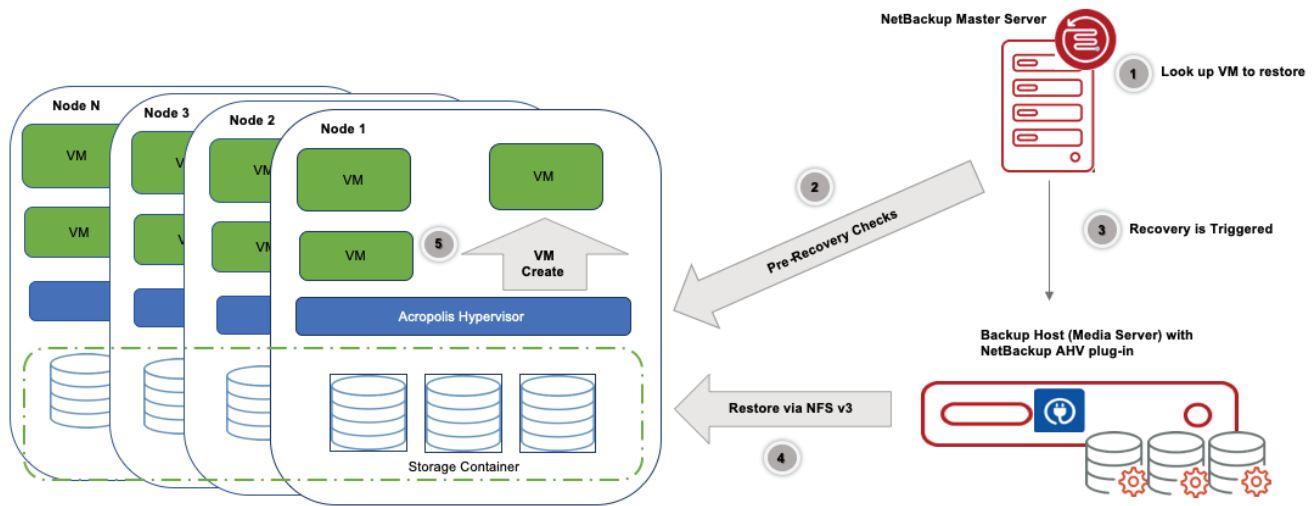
NetBackup Master Server

1 Look up VM to restore

Node N
Node 3
Node 2
Node 1

VM
VM
VM
VM
VM
VM
VM
VM
VM

5

VM Create

Acropolis Hypervisor

2

Pre-Recovery Checks

3 Recovery is Triggered

Backup Host (Media Server) with NetBackup AHV plug-in

Restore via NFS v3

4

Storage Container